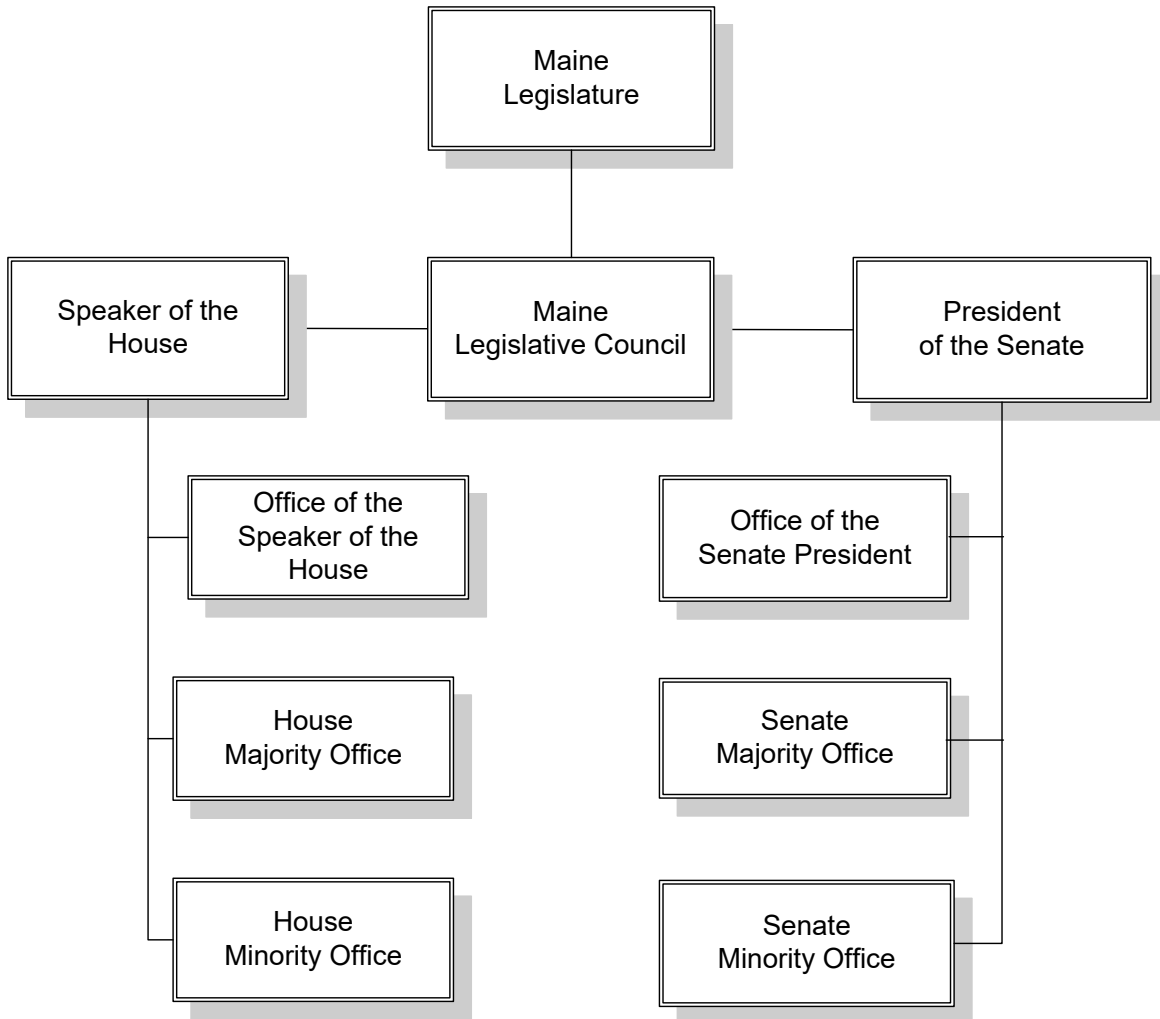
Maine Legislature

Speaker of the House

Maine Legislative Council

President of the Senate

Office of the Speaker of the House

House Majority Office

House Minority Office

Office of the Senate President

Senate Majority Office

Senate Minority Office